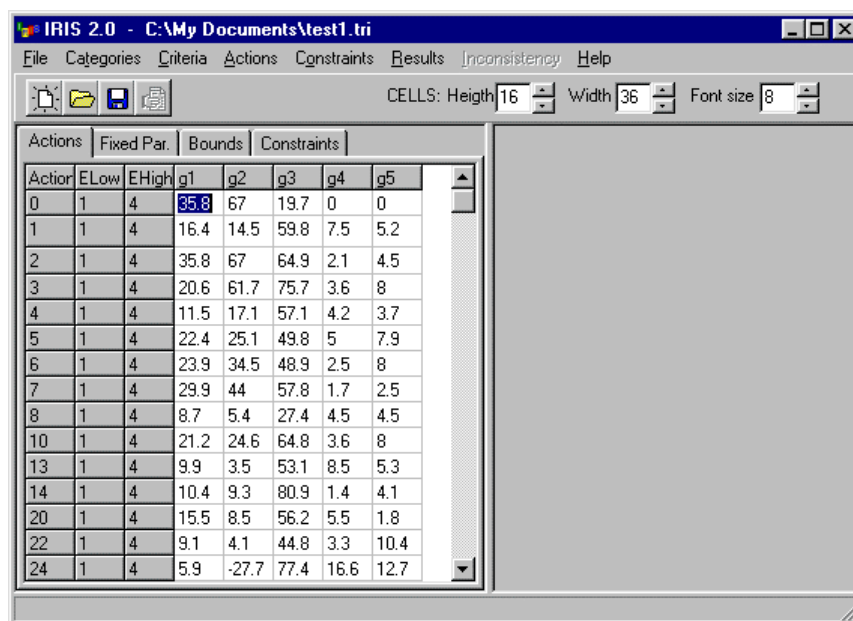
IRIS 2.0 - C:\My Documents\test1.tri

File Categories Criteria Actions Constraints Results Inconsistency Help

CELLS: Heigth 16 Width 36 Font size 8

Actions Fixed Par. Bounds Constraints

| Actior | ELow | EHigh | g1 | g2 | g3 | g4 | g5 |
|---|---|---|---|---|---|---|---|
| 0 | 1 | 4 | 35.8 | 67 | 19.7 | 0 | 0 |
| 1 | 1 | 4 | 16.4 | 14.5 | 59.8 | 7.5 | 5.2 |
| 2 | 1 | 4 | 35.8 | 67 | 64.9 | 2.1 | 4.5 |
| 3 | 1 | 4 | 20.6 | 61.7 | 75.7 | 3.6 | 8 |
| 4 | 1 | 4 | 11.5 | 17.1 | 57.1 | 4.2 | 3.7 |
| 5 | 1 | 4 | 22.4 | 25.1 | 49.8 | 5 | 7.9 |
| 6 | 1 | 4 | 23.9 | 34.5 | 48.9 | 2.5 | 8 |
| 7 | 1 | 4 | 29.9 | 44 | 57.8 | 1.7 | 2.5 |
| 8 | 1 | 4 | 8.7 | 5.4 | 27.4 | 4.5 | 4.5 |
| 10 | 1 | 4 | 21.2 | 24.6 | 64.8 | 3.6 | 8 |
| 13 | 1 | 4 | 9.9 | 3.5 | 53.1 | 8.5 | 5.3 |
| 14 | 1 | 4 | 10.4 | 9.3 | 80.9 | 1.4 | 4.1 |
| 20 | 1 | 4 | 15.5 | 8.5 | 56.2 | 5.5 | 1.8 |
| 22 | 1 | 4 | 9.1 | 4.1 | 44.8 | 3.3 | 10.4 |
| 24 | 1 | 4 | 5.9 | -27.7 | 77.4 | 16.6 | 12.7 |